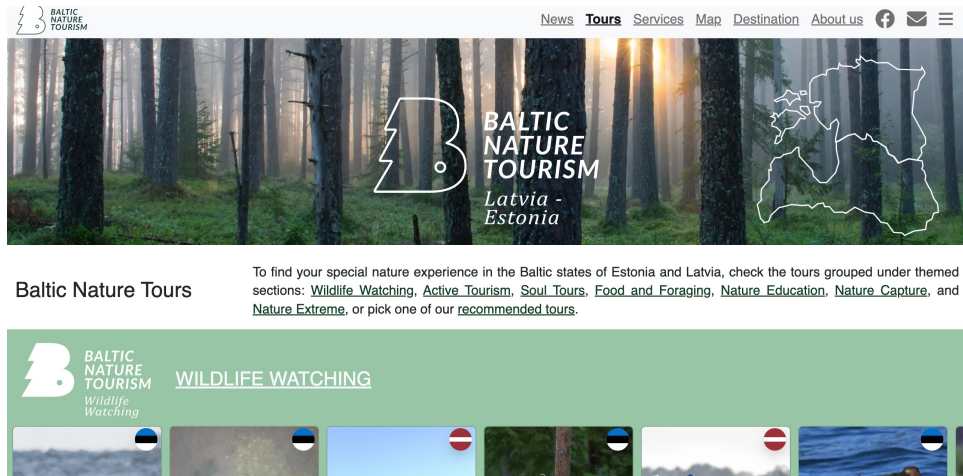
BALTIC NATURE TOURISM

News Tours Services Map Destination About us

BALTIC NATURE TOURISM
Latvia - Estonia

Baltic Nature Tours

To find your special nature experience in the Baltic states of Estonia and Latvia, check the tours grouped under themed sections: Wildlife Watching, Active Tourism, Soul Tours, Food and Foraging, Nature Education, Nature Capture, and Nature Extreme, or pick one of our recommended tours.

BALTIC NATURE TOURISM
Wildlife Watching

WILDLIFE WATCHING